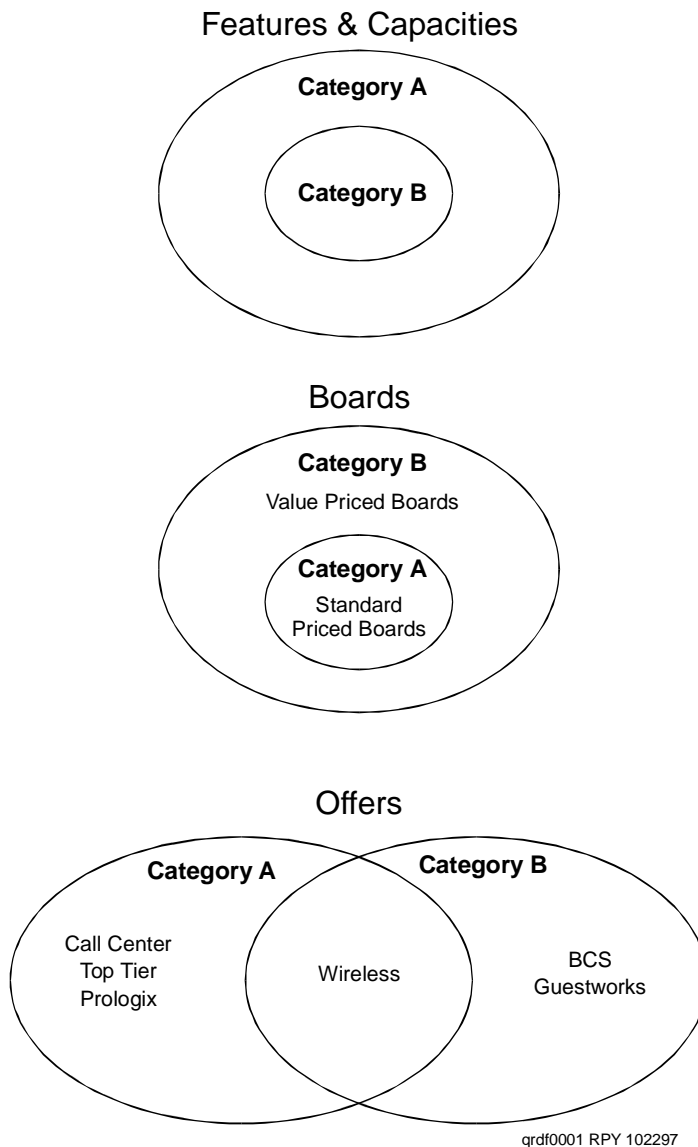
Features & Capacities

Category A

Category B

Boards

Category B

Value Priced Boards

Category A

Standard Priced Boards

Offers

Category A

Category B

Call Center
Top Tier
Prologix

Wireless

BCS
Guestworks

grdf0001 RPY 102297